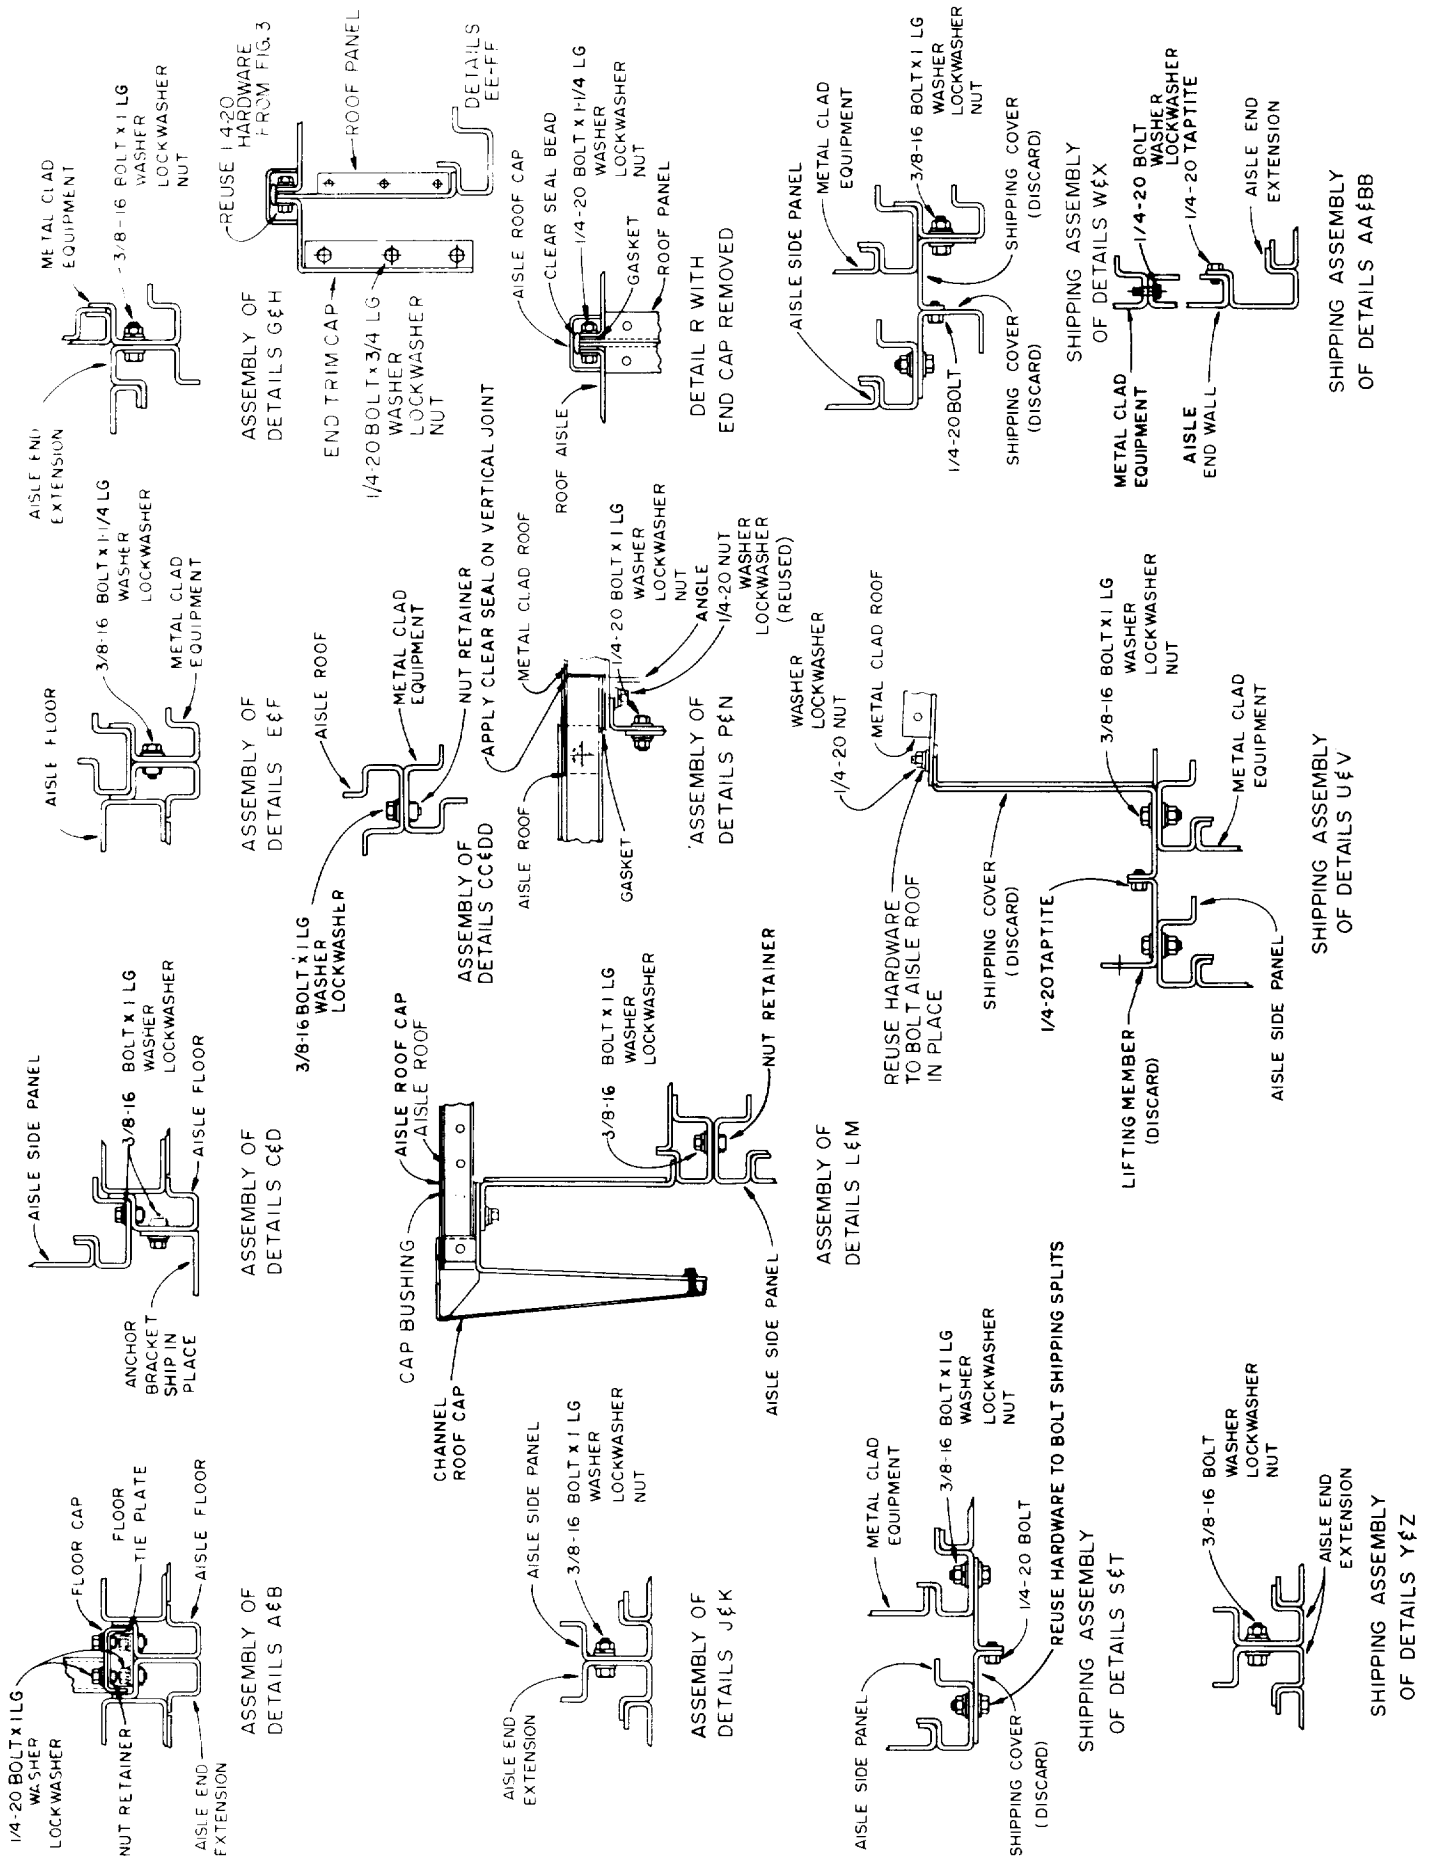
METAL CLAD EQUIPMENT

3/8-16 BOLT x 1 LG WASHER LOCKWASHER NUT

AISLE END EXTENSION

REUSE 1/4-20 HARDWARE FROM FIG. 3

ROOF PANEL

DETAILS EE-FF

ASSEMBLY OF DETAILS G&H

END TRIM CAP

1/4-20 BOLT x 3/4 LG WASHER LOCKWASHER NUT

AISLE ROOF CAP

CLEAR SEAL BEAD

1/4-20 BOLT x 1-1/4 LG WASHER LOCKWASHER NUT

GASKET

ROOF PANEL

ROOF AISLE

DETAIL R WITH END CAP REMOVED

AISLE SIDE PANEL

METAL CLAD EQUIPMENT

3/8-16 BOLT x 1 LG WASHER LOCKWASHER NUT

SHIPPING COVER (DISCARD)

SHIPPING COVER (DISCARD)

1/4-20 BOLT

SHIPPING ASSEMBLY OF DETAILS W&X

1/4-20 BOLT WASHER LOCKWASHER

1/4-20 TAPTITE

AISLE END EXTENSION

METAL CLAD EQUIPMENT

AISLE END WALL

SHIPPING ASSEMBLY OF DETAILS AA&BB

AISLE FLOOR

3/8-16 BOLT x 1-1/4 LG WASHER LOCKWASHER

METAL CLAD EQUIPMENT

ASSEMBLY OF DETAILS E&F

AISLE ROOF

METAL CLAD EQUIPMENT

NUT RETAINER

3/8-16 BOLT x 1 LG WASHER LOCKWASHER

ASSEMBLY OF DETAILS CC&DD

APPLY CLEAR SEAL ON VERTICAL JOINT

METAL CLAD ROOF

1/4-20 BOLT x 1 LG WASHER LOCKWASHER NUT

ANGLE

1/4-20 NUT WASHER LOCKWASHER (REUSED)

AISLE ROOF

GASKET

ASSEMBLY OF DETAILS P&N

WASHER LOCKWASHER

1/4-20 NUT

METAL CLAD ROOF

3/8-16 BOLT x 1 LG WASHER LOCKWASHER NUT

METAL CLAD EQUIPMENT

REUSE HARDWARE TO BOLT AISLE ROOF IN PLACE

SHIPPING COVER (DISCARD)

1/4-20 TAPTITE

LIFTING MEMBER (DISCARD)

AISLE SIDE PANEL

SHIPPING ASSEMBLY OF DETAILS U&V

AISLE SIDE PANEL

3/8-16

BOLT x 1 LG WASHER LOCKWASHER

AISLE FLOOR

ANCHOR BRACKET SHIP IN PLACE

ASSEMBLY OF DETAILS C&D

AISLE ROOF CAP

AISLE ROOF

CAP BUSHING

3/8-16

BOLT x 1 LG WASHER LOCKWASHER

NUT RETAINER

CHANNEL ROOF CAP

AISLE SIDE PANEL

ASSEMBLY OF DETAILS L&M

1/4-20 BOLT x 1 LG WASHER LOCKWASHER

FLOOR CAP

FLOOR TIE PLATE

AISLE FLOOR

NUT RETAINER

AISLE END EXTENSION

ASSEMBLY OF DETAILS A&B

AISLE SIDE PANEL

3/8-16 BOLT x 1 LG WASHER LOCKWASHER NUT

AISLE END EXTENSION

ASSEMBLY OF DETAILS J&K

METAL CLAD EQUIPMENT

3/8-16 BOLT x 1 LG WASHER LOCKWASHER NUT

1/4-20 BOLT

REUSE HARDWARE TO BOLT SHIPPING SPLITS

AISLE SIDE PANEL

SHIPPING COVER (DISCARD)

SHIPPING ASSEMBLY OF DETAILS S&T

3/8-16 BOLT WASHER LOCKWASHER NUT

AISLE END EXTENSION

SHIPPING ASSEMBLY OF DETAILS Y&Z